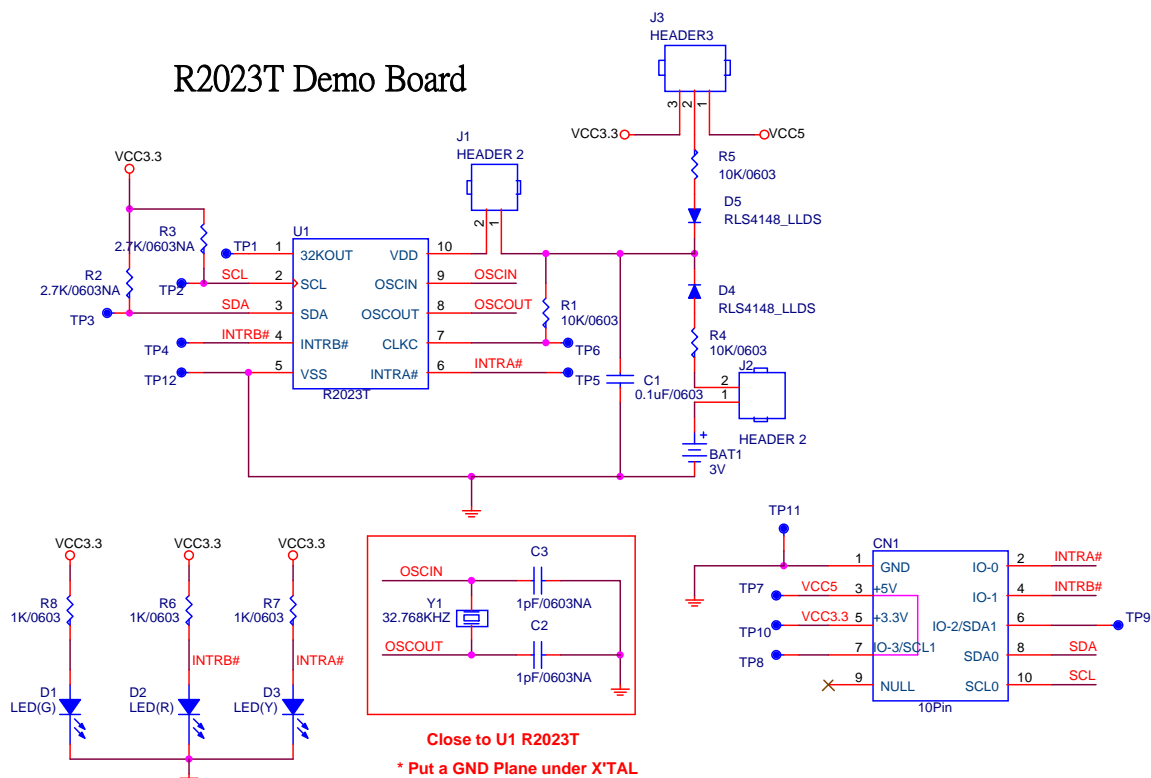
R2023T Demo Board

J3
HEADER3
3 2 1
VCC3.3
VCC5
R5
10K/0603
D5
RLS4148_LLDS
J1
HEADER 2
2 1
VCC3.3
R3
2.7K/0603NA
R2
2.7K/0603NA
TP1
TP2
TP3
TP4
TP12
U1
1 32KOUT
2 SCL
3 SDA
4 INTRB#
5 VSS
VDD 10
OSCIN 9
OSCOUT 8
CLKC 7
INTRA# 6
R2023T
SCL
SDA
INTRB#
OSCIN
OSCOUT
INTRA#
R1
10K/0603
TP6
TP5
C1
0.1uF/0603
D4
RLS4148_LLDS
R4
10K/0603
J2
2
1
HEADER 2
BAT1
3V
+

VCC3.3
R8
1K/0603
D1
LED(G)
VCC3.3
R6
1K/0603
INTRB#
D2
LED(R)
VCC3.3
R7
1K/0603
INTRA#
D3
LED(Y)

OSCIN
Y1
32.768KHZ
OSCOUT
C3
1pF/0603NA
C2
1pF/0603NA
Close to U1 R2023T
* Put a GND Plane under X'TAL

TP11
CN1
1 GND
TP7 VCC5 3 +5V
TP10 VCC3.3 5 +3.3V
TP8 7 IO-3/SCL1
9 NULL
IO-0 2 INTRA#
IO-1 4 INTRB#
IO-2/SDA1 6 TP9
SDA0 8 SDA
SCL0 10 SCL
10Pin